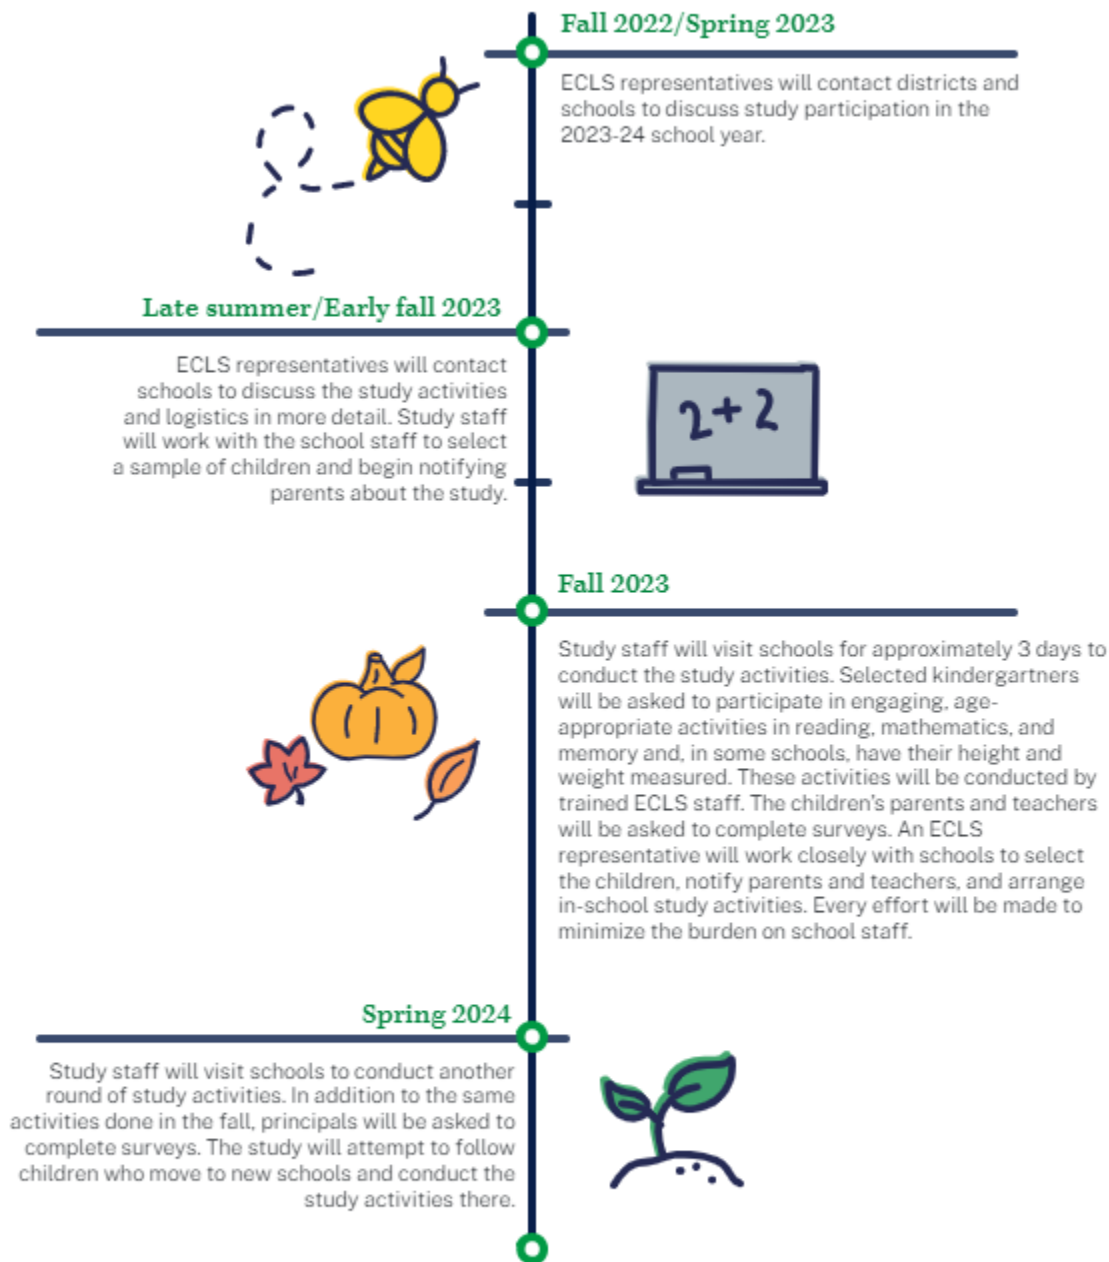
Fall 2022/Spring 2023

ECLS representatives will contact districts and schools to discuss study participation in the 2023-24 school year.

Late summer/Early fall 2023

ECLS representatives will contact schools to discuss the study activities and logistics in more detail. Study staff will work with the school staff to select a sample of children and begin notifying parents about the study.

2+2

Fall 2023

Study staff will visit schools for approximately 3 days to conduct the study activities. Selected kindergartners will be asked to participate in engaging, age-appropriate activities in reading, mathematics, and memory and, in some schools, have their height and weight measured. These activities will be conducted by trained ECLS staff. The children's parents and teachers will be asked to complete surveys. An ECLS representative will work closely with schools to select the children, notify parents and teachers, and arrange in-school study activities. Every effort will be made to minimize the burden on school staff.

Spring 2024

Study staff will visit schools to conduct another round of study activities. In addition to the same activities done in the fall, principals will be asked to complete surveys. The study will attempt to follow children who move to new schools and conduct the study activities there.